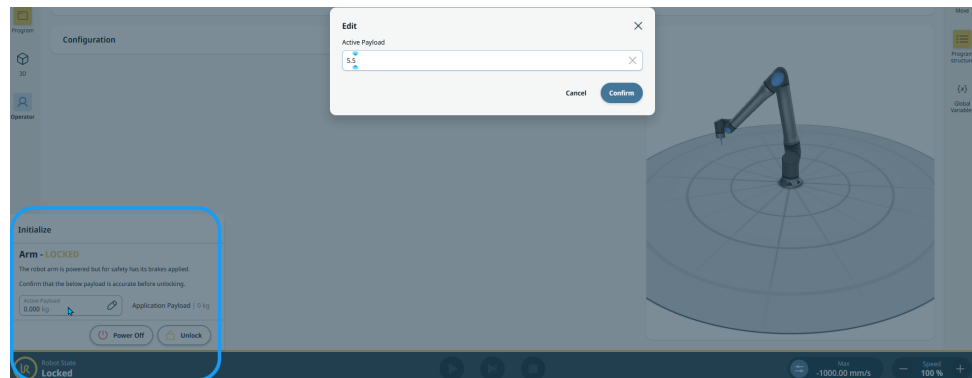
Program

3D

Operator

Configuration

Edit

Active Payload

5.5

Cancel

Confirm

Move

Program structure

{x}

Global Variables

Initialize

Arm - LOCKED

The robot arm is powered but for safety has its brakes applied.

Confirm that the below payload is accurate before unlocking.

Active Payload
0.000 kg

Application Payload | 0 kg

Power Off

Unlock

Robot State
Locked

Max
-1000.00 mm/s

Speed
100 %

+